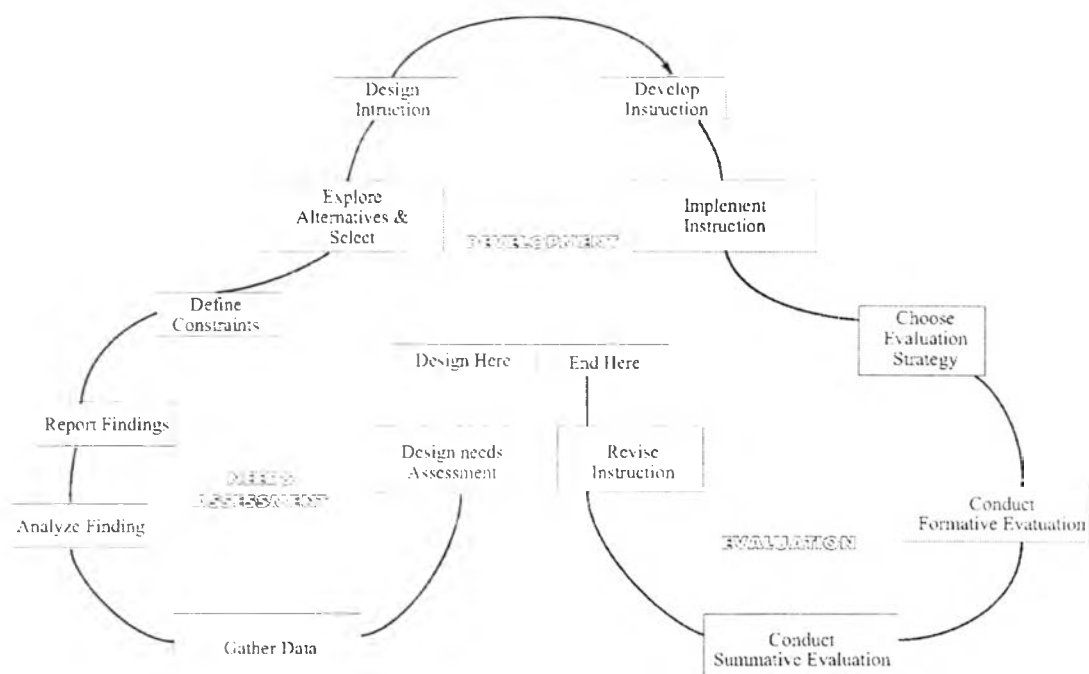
Design Intruction

Develop Instruction

Explore Alternatives & Select

DEVELOPMENT

Implement Instruction

Define Constraints

Choose Evaluation Strategy

Design Here

End Here

Report Findings

Design needs Assessment

Revise Instruction

NEEDS ASSESSMENT

Analyze Finding

Conduct Formative Evatuation

EVALUATION

Gather Data

Conduct Summative Evaluation